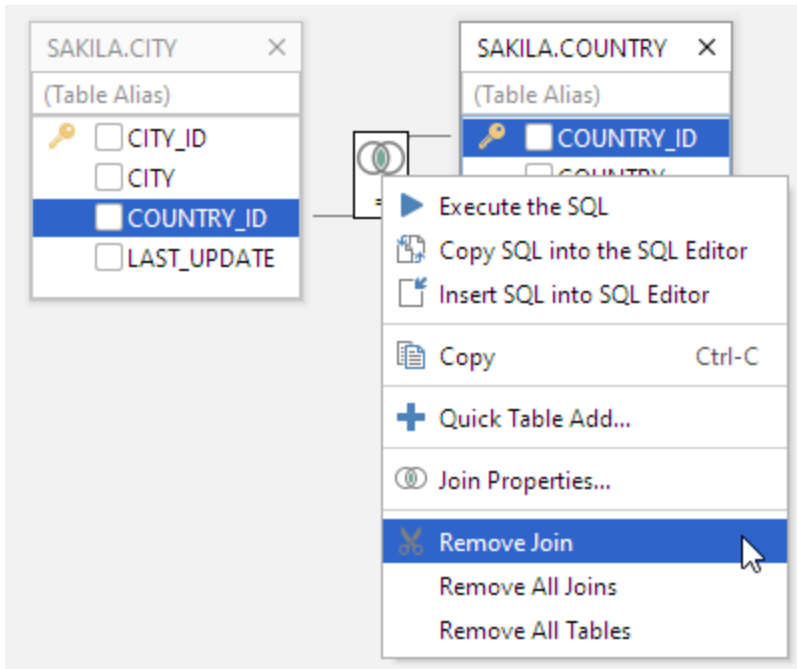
SAKILA.CITY ×

(Table Alias)

CITY_ID

CITY

COUNTRY_ID

LAST_UPDATE

SAKILA.COUNTRY ×

(Table Alias)

COUNTRY_ID

COUNTRY

=

Execute the SQL

Copy SQL into the SQL Editor

Insert SQL into SQL Editor

Copy Ctrl-C

Quick Table Add...

Join Properties...

Remove Join

Remove All Joins

Remove All Tables